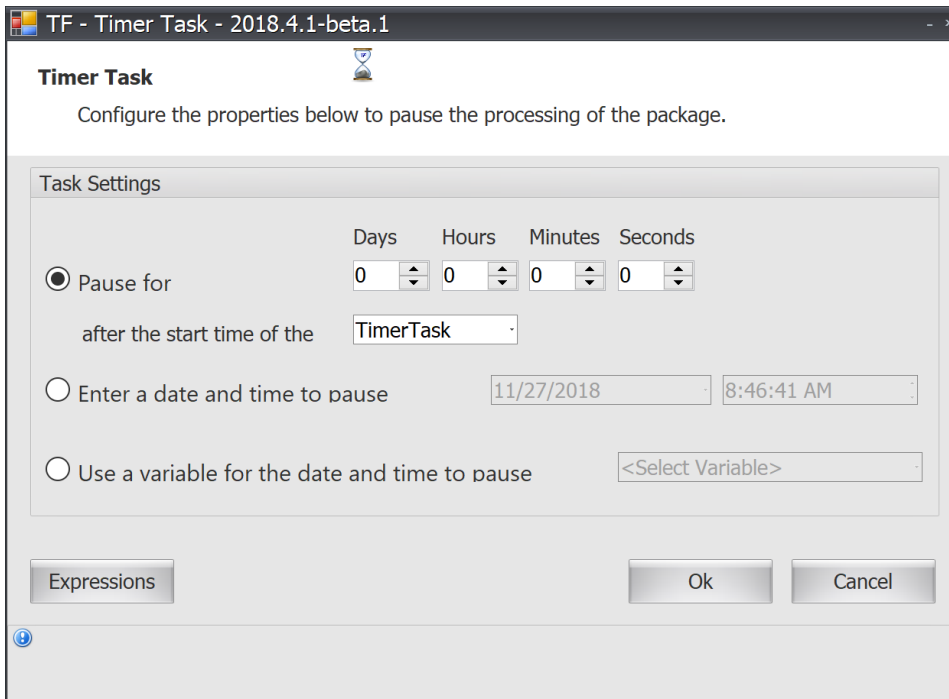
TF - Timer Task - 2018.4.1-beta.1

Timer Task

Configure the properties below to pause the processing of the package.

Task Settings

Days Hours Minutes Seconds

Pause for 0 0 0 0

after the start time of the TimerTask

Enter a date and time to pause 11/27/2018 8:46:41 AM

Use a variable for the date and time to pause <Select Variable>

Expressions

Ok

Cancel